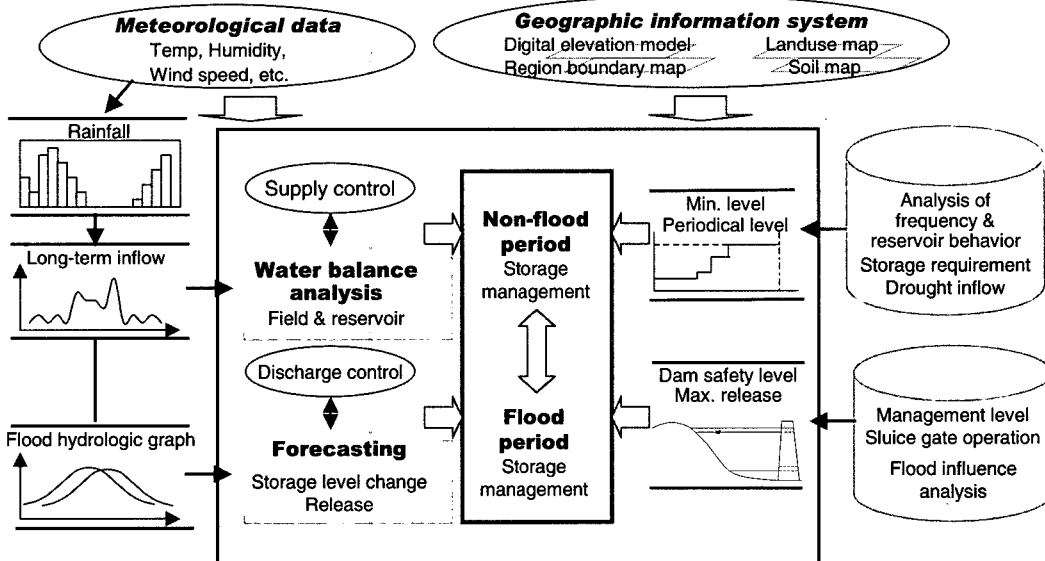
Meteorological data
Temp, Humidity,
Wind speed, etc.

Geographic information system
Digital elevation model
Landuse map
Region boundary map
Soil map

Rainfall

Long-term inflow

Flood hydrologic graph

Supply control

Water balance analysis
Field & reservoir

Discharge control

Forecasting
Storage level change
Release

Non-flood period
Storage management

Flood period
Storage management

Min. level
Periodical level

Dam safety level
Max. release

Analysis of frequency & reservoir behavior
Storage requirement
Drought inflow

Management level
Sluice gate operation
Flood influence analysis